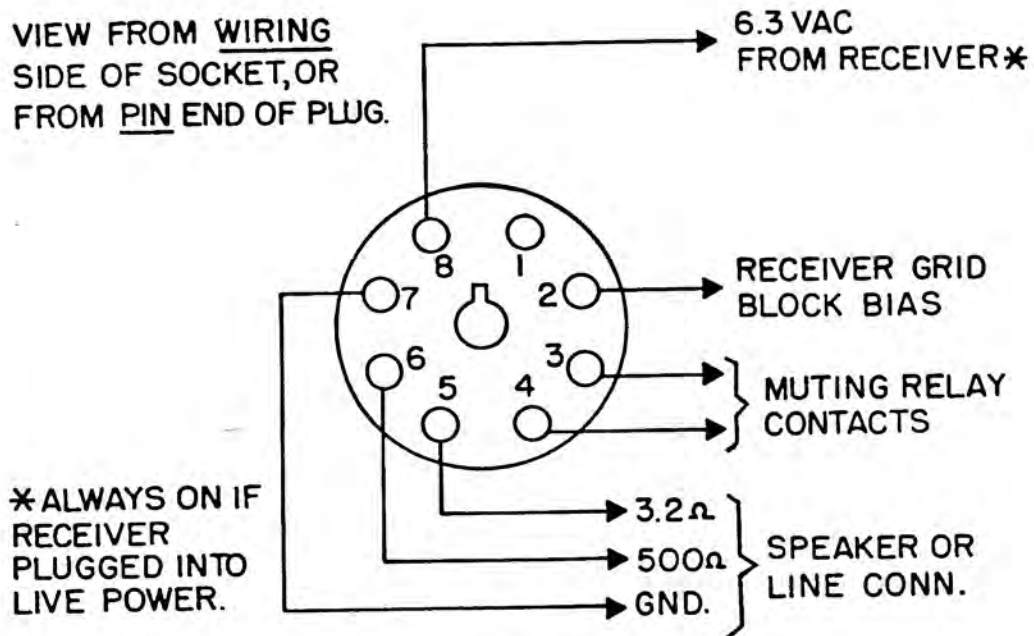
VIEW FROM WIRING SIDE OF SOCKET, OR FROM PIN END OF PLUG.

6.3 VAC FROM RECEIVER*

8
1
7
2
6
3
5
4

RECEIVER GRID BLOCK BIAS

MUTING RELAY CONTACTS

*ALWAYS ON IF RECEIVER PLUGGED INTO LIVE POWER.

3.2Ω
500Ω
GND.

SPEAKER OR LINE CONN.